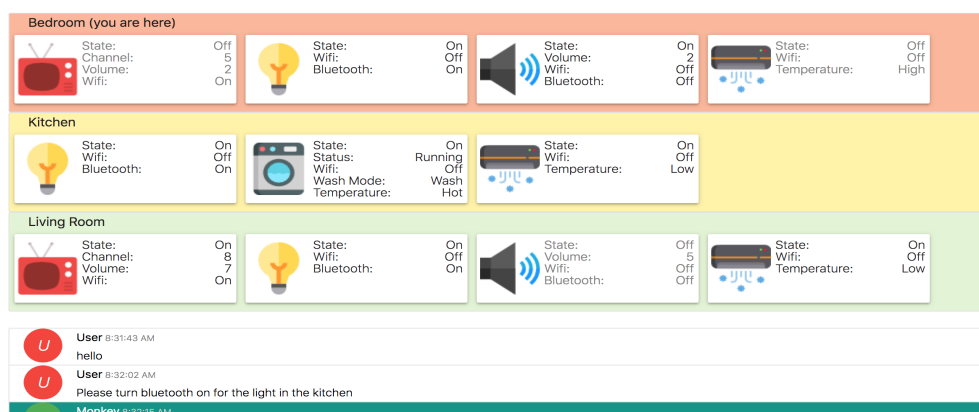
Bedroom (you are here)

| State: | Off |
|---|---|
| Channel: | 5 |
| Volume: | 2 |
| Wifi: | On |

| State: | On |
|---|---|
| Wifi: | Off |
| Bluetooth: | On |

| State: | On |
|---|---|
| Volume: | 2 |
| Wifi: | Off |
| Bluetooth: | Off |

| State: | Off |
|---|---|
| Wifi: | Off |
| Temperature: | High |

Kitchen

| State: | On |
|---|---|
| Wifi: | Off |
| Bluetooth: | On |

| State: | On |
|---|---|
| Status: | Running |
| Wifi: | Off |
| Wash Mode: | Wash |
| Temperature: | Hot |

| State: | On |
|---|---|
| Wifi: | Off |
| Temperature: | Low |

Living Room

| State: | On |
|---|---|
| Channel: | 8 |
| Volume: | 7 |
| Wifi: | On |

| State: | On |
|---|---|
| Wifi: | Off |
| Bluetooth: | On |

| State: | Off |
|---|---|
| Volume: | 5 |
| Wifi: | Off |
| Bluetooth: | Off |

| State: | On |
|---|---|
| Wifi: | Off |
| Temperature: | Low |

U User 8:31:43 AM
hello

U User 8:32:02 AM
Please turn bluetooth on for the light in the kitchen

Monkey 8:32:15 AM